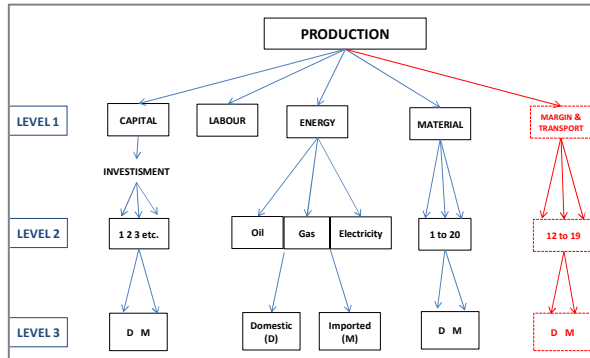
PRODUCTION

LEVEL 1

CAPITAL

LABOUR

ENERGY

MATERIAL

MARGIN & TRANSPORT

INVESTISMENT

LEVEL 2

1 2 3 etc.

Oil

Gas

Electricity

1 to 20

12 to 19

LEVEL 3

D M

Domestic (D)

Imported (M)

D M

D M